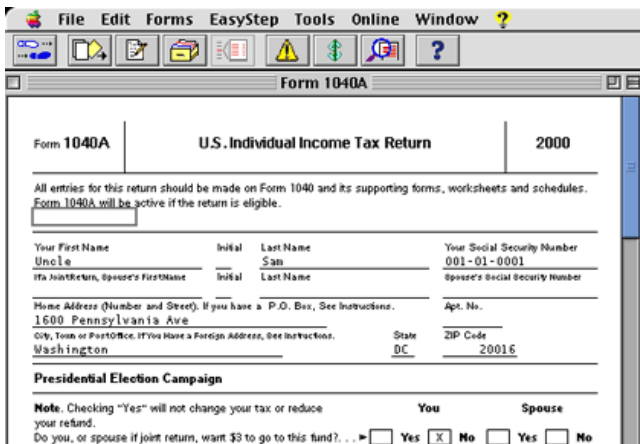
File Edit Forms EasyStep Tools Online Window ?

Form 1040A

Form 1040A | U.S. Individual Income Tax Return | 2000

All entries for this return should be made on Form 1040 and its supporting forms, worksheets and schedules. Form 1040A will be active if the return is eligible.

Your First Name
Uncle
Initial
Last Name
Sam
Your Social Security Number
001-01-0001
If a Joint Return, Spouse's First Name
Initial
Last Name
Spouse's Social Security Number

Home Address (Number and Street). If you have a P.O. Box, See Instructions.
1600 Pennsylvania Ave
Apt. No.
City, Town or Post Office. If You Have a Foreign Address, See Instructions.
Washington
State
DC
ZIP Code
20016

Presidential Election Campaign

Note. Checking "Yes" will not change your tax or reduce your refund.
You
Spouse
Do you, or spouse if joint return, want $3 to go to this fund? . . . ► Yes X No Yes No